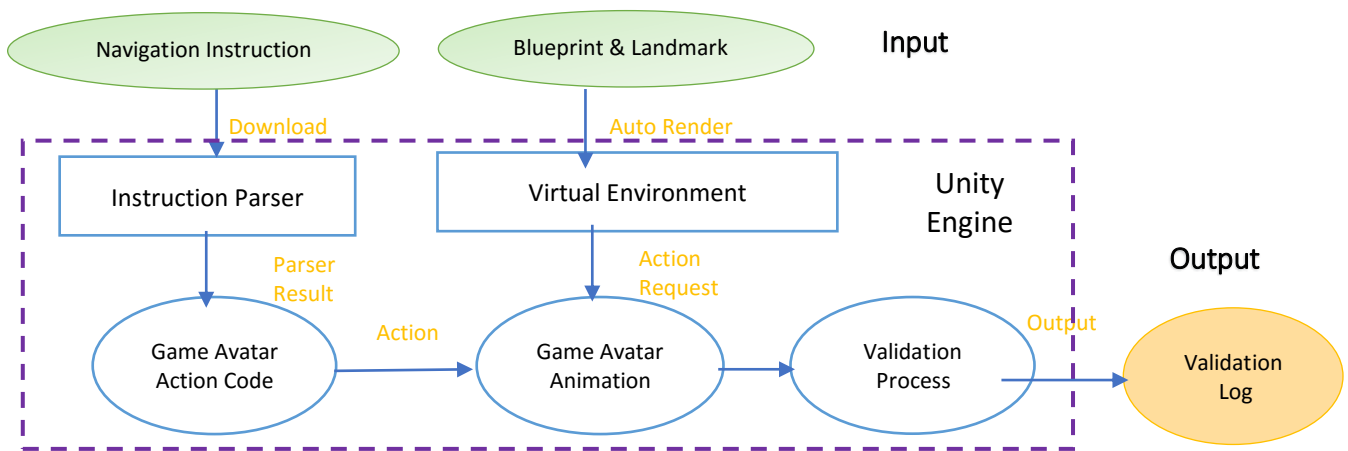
Navigation Instruction

Blueprint & Landmark

Input

Download

Auto Render

Instruction Parser

Virtual Environment

Unity Engine

Output

Parser Result

Action Request

Action

Output

Game Avatar Action Code

Game Avatar Animation

Validation Process

Validation Log